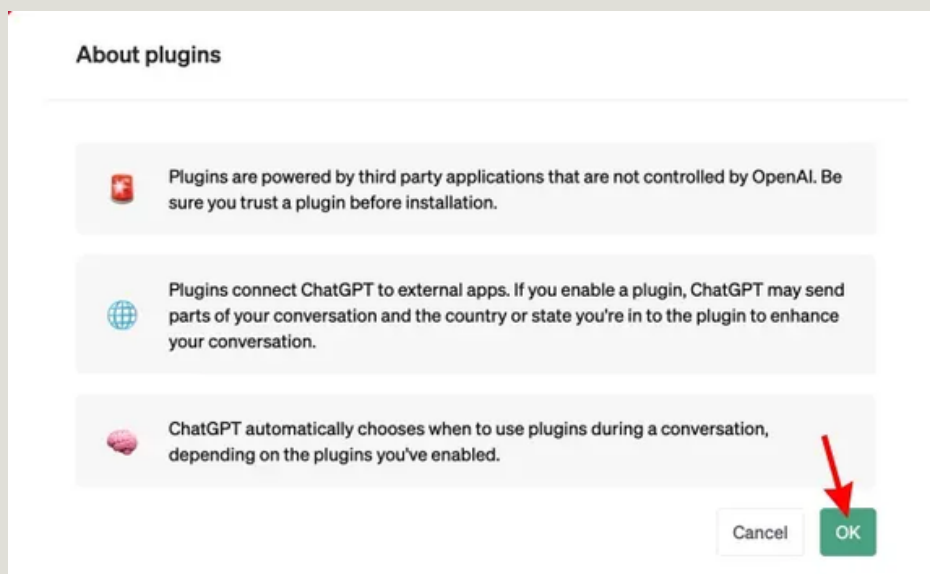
About plugins

Plugins are powered by third party applications that are not controlled by OpenAI. Be sure you trust a plugin before installation.

Plugins connect ChatGPT to external apps. If you enable a plugin, ChatGPT may send parts of your conversation and the country or state you're in to the plugin to enhance your conversation.

ChatGPT automatically chooses when to use plugins during a conversation, depending on the plugins you've enabled.

Cancel

OK